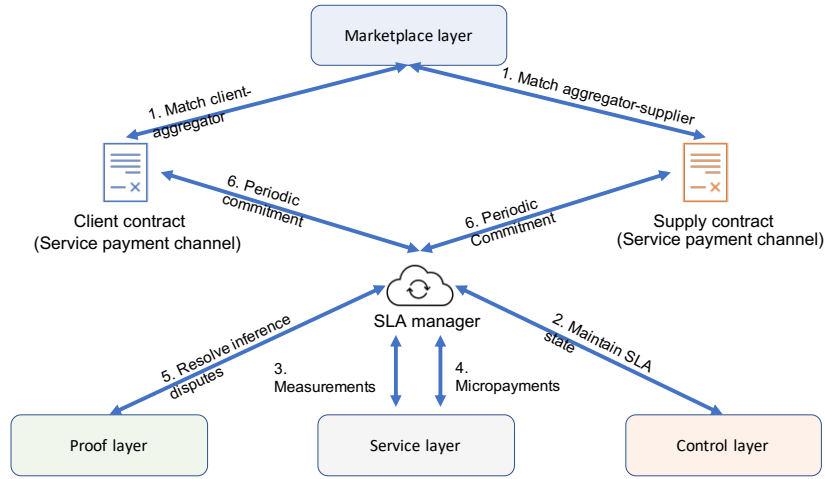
Marketplace layer

1. Match client-aggregator

1. Match aggregator-supplier

Client contract
(Service payment channel)

6. Periodic commitment

6. Periodic Commitment

Supply contract
(Service payment channel)

SLA manager

5. Resolve inference disputes

3. Measurements

4. Micropayments

2. Maintain SLA state

Proof layer

Service layer

Control layer